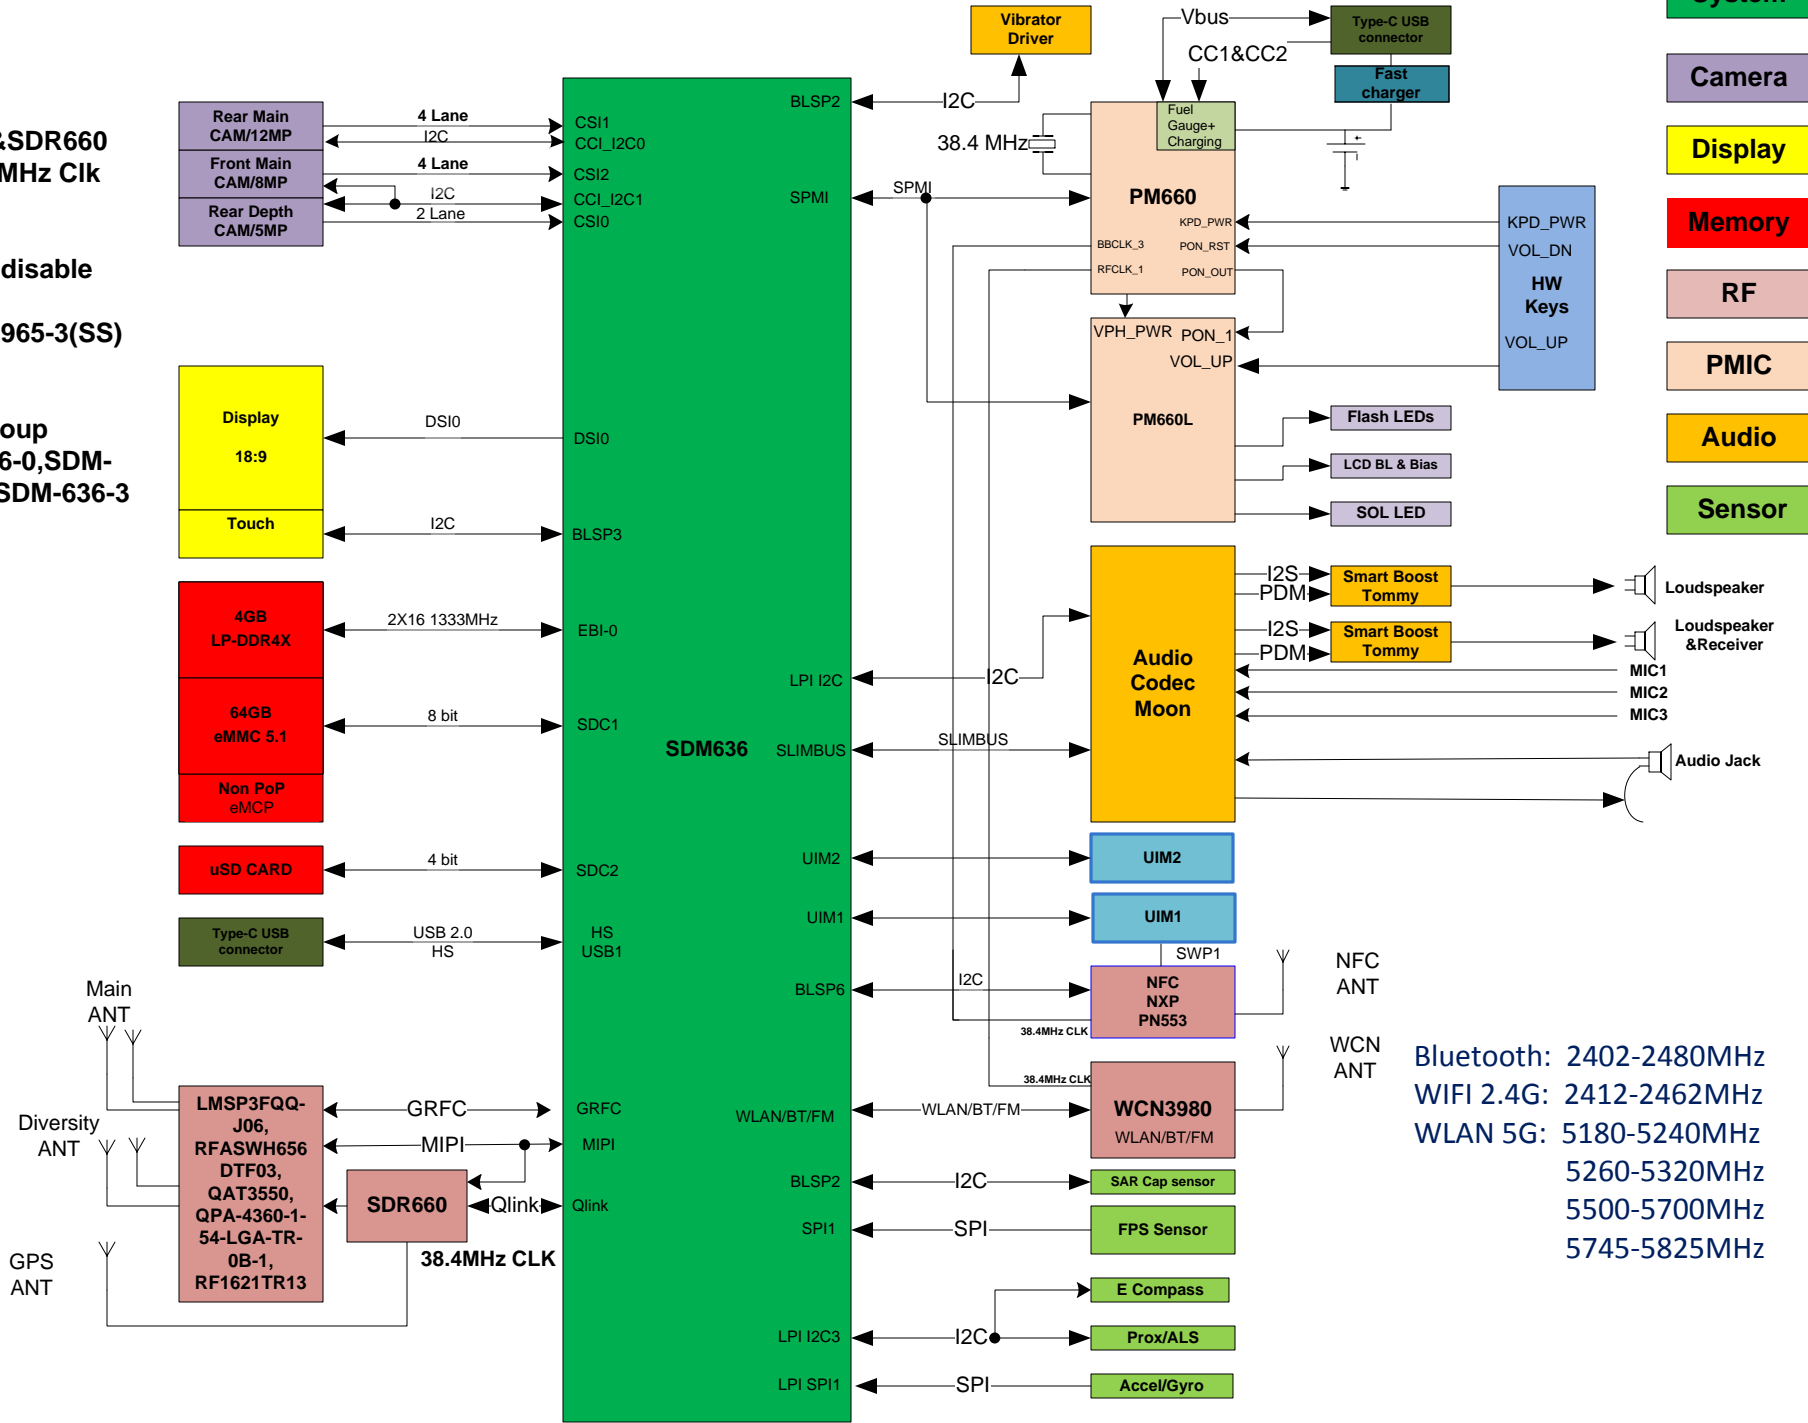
&SDR660
MHz Clk

disable

965-3(SS)

oup
6-0,SDM-
SDM-636-3

System
Camera
Display
Memory
RF
PMIC
Audio
Sensor

Vibrator Driver
Vbus
Type-C USB connector
CC1&CC2
Fast charger
I2C
38.4 MHz
Fuel Gauge+ Charging
PM660
KPD_PWR
BBCLK_3
PON_RST
RFCLK_1
PON_OUT
VPH_PWR
PON_1
VOL_UP
PM660L
KPD_PWR
VOL_DN
HW Keys
VOL_UP
Flash LEDs
LCD BL & Bias
SOL LED

Rear Main CAM/12MP
Front Main CAM/8MP
Rear Depth CAM/5MP
4 Lane
I2C
4 Lane
I2C
2 Lane
CSI1
CCI_I2C0
CSI2
CCI_I2C1
CSI0
BLSP2
SPMI
SPMI

Display
18:9
Touch
DSI0
DSI0
I2C
BLSP3

4GB LP-DDR4X
2X16 1333MHz
EBI-0
64GB eMMC 5.1
8 bit
SDC1
Non PoP eMCP
uSD CARD
4 bit
SDC2
Type-C USB connector
USB 2.0 HS
HS USB1

SDM636
LPI I2C
SLIMBUS
I2C
SLIMBUS
Audio Codec Moon
I2S
PDM
Smart Boost Tommy
Loudspeaker
I2S
PDM
Smart Boost Tommy
Loudspeaker &Receiver
MIC1
MIC2
MIC3
Audio Jack

UIM2
UIM2
UIM1
UIM1
SWP1
BLSP6
I2C
NFC NXP PN553
38.4MHz CLK
NFC ANT
WCN ANT
38.4MHz CLK
WCN3980
WLAN/BT/FM
WLAN/BT/FM
WLAN/BT/FM

Main ANT
Diversity ANT
GPS ANT
LMSP3FQQ-J06, RFASWH656 DTF03, QAT3550, QPA-4360-1-54-LGA-TR-0B-1, RF1621TR13
GRFC
GRFC
MIPI
MIPI
SDR660
Qlink
Qlink
38.4MHz CLK

BLSP2
I2C
SAR Cap sensor
SPI1
SPI
FPS Sensor
E Compass
LPI I2C3
I2C
Prox/ALS
LPI SPI1
SPI
Accel/Gyro

Bluetooth: 2402-2480MHz
WIFI 2.4G: 2412-2462MHz
WLAN 5G: 5180-5240MHz
5260-5320MHz
5500-5700MHz
5745-5825MHz